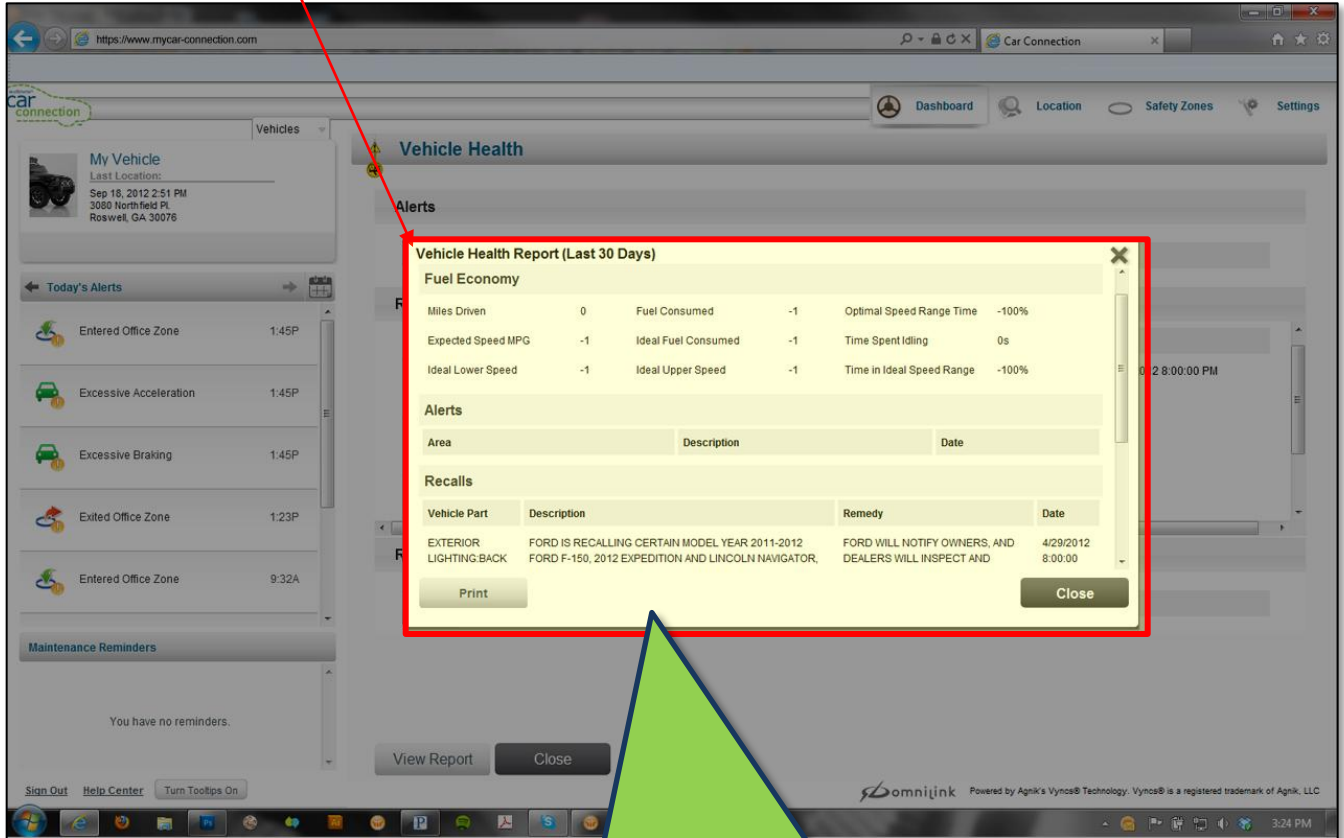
https://www.mycar-connection.com

Car Connection

car connection

Dashboard Location Safety Zones Settings

Vehicles

My Vehicle
Last Location:
Sep 18, 2012 2:51 PM
3080 Northfield Pl.
Roswell, GA 30076

Today's Alerts

Entered Office Zone 1:45P

Excessive Acceleration 1:45P

Excessive Braking 1:45P

Exited Office Zone 1:23P

Entered Office Zone 9:32A

Maintenance Reminders

You have no reminders.

Vehicle Health

Alerts

R

R

12 8:00:00 PM

Vehicle Health Report (Last 30 Days)

Fuel Economy

| Miles Driven | 0 | Fuel Consumed | -1 | Optimal Speed Range Time | -100% |
|---|---|---|---|---|---|
| Expected Speed MPG | -1 | Ideal Fuel Consumed | -1 | Time Spent Idling | 0s |
| Ideal Lower Speed | -1 | Ideal Upper Speed | -1 | Time in Ideal Speed Range | -100% |

Alerts

| Area | Description | Date |
|---|---|---|

Recalls

| Vehicle Part | Description | Remedy | Date |
|---|---|---|---|
| EXTERIOR LIGHTING:BACK | FORD IS RECALLING CERTAIN MODEL YEAR 2011-2012 FORD F-150, 2012 EXPEDITION AND LINCOLN NAVIGATOR, | FORD WILL NOTIFY OWNERS, AND DEALERS WILL INSPECT AND | 4/29/2012 8:00:00 |

Print

Close

View Report Close

Sign Out Help Center Turn Tooltips On

omnilink Powered by Agnik's Vyncs® Technology. Vyncs® is a registered trademark of Agnik, LLC

3:24 PM